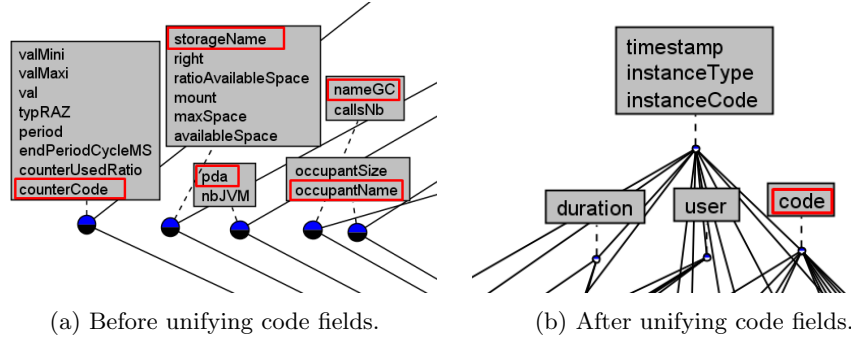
valMini
valMaxi
val
typRAZ
period
endPeriodCycleMS
counterUsedRatio
counterCode

storageName
right
ratioAvailableSpace
mount
maxSpace
availableSpace

nameGC
callsNb

pda
nbJVM

occupantSize
occupantName

timestamp
instanceType
instanceCode

duration

user

code

(a) Before unifying code fields.

(b) After unifying code fields.